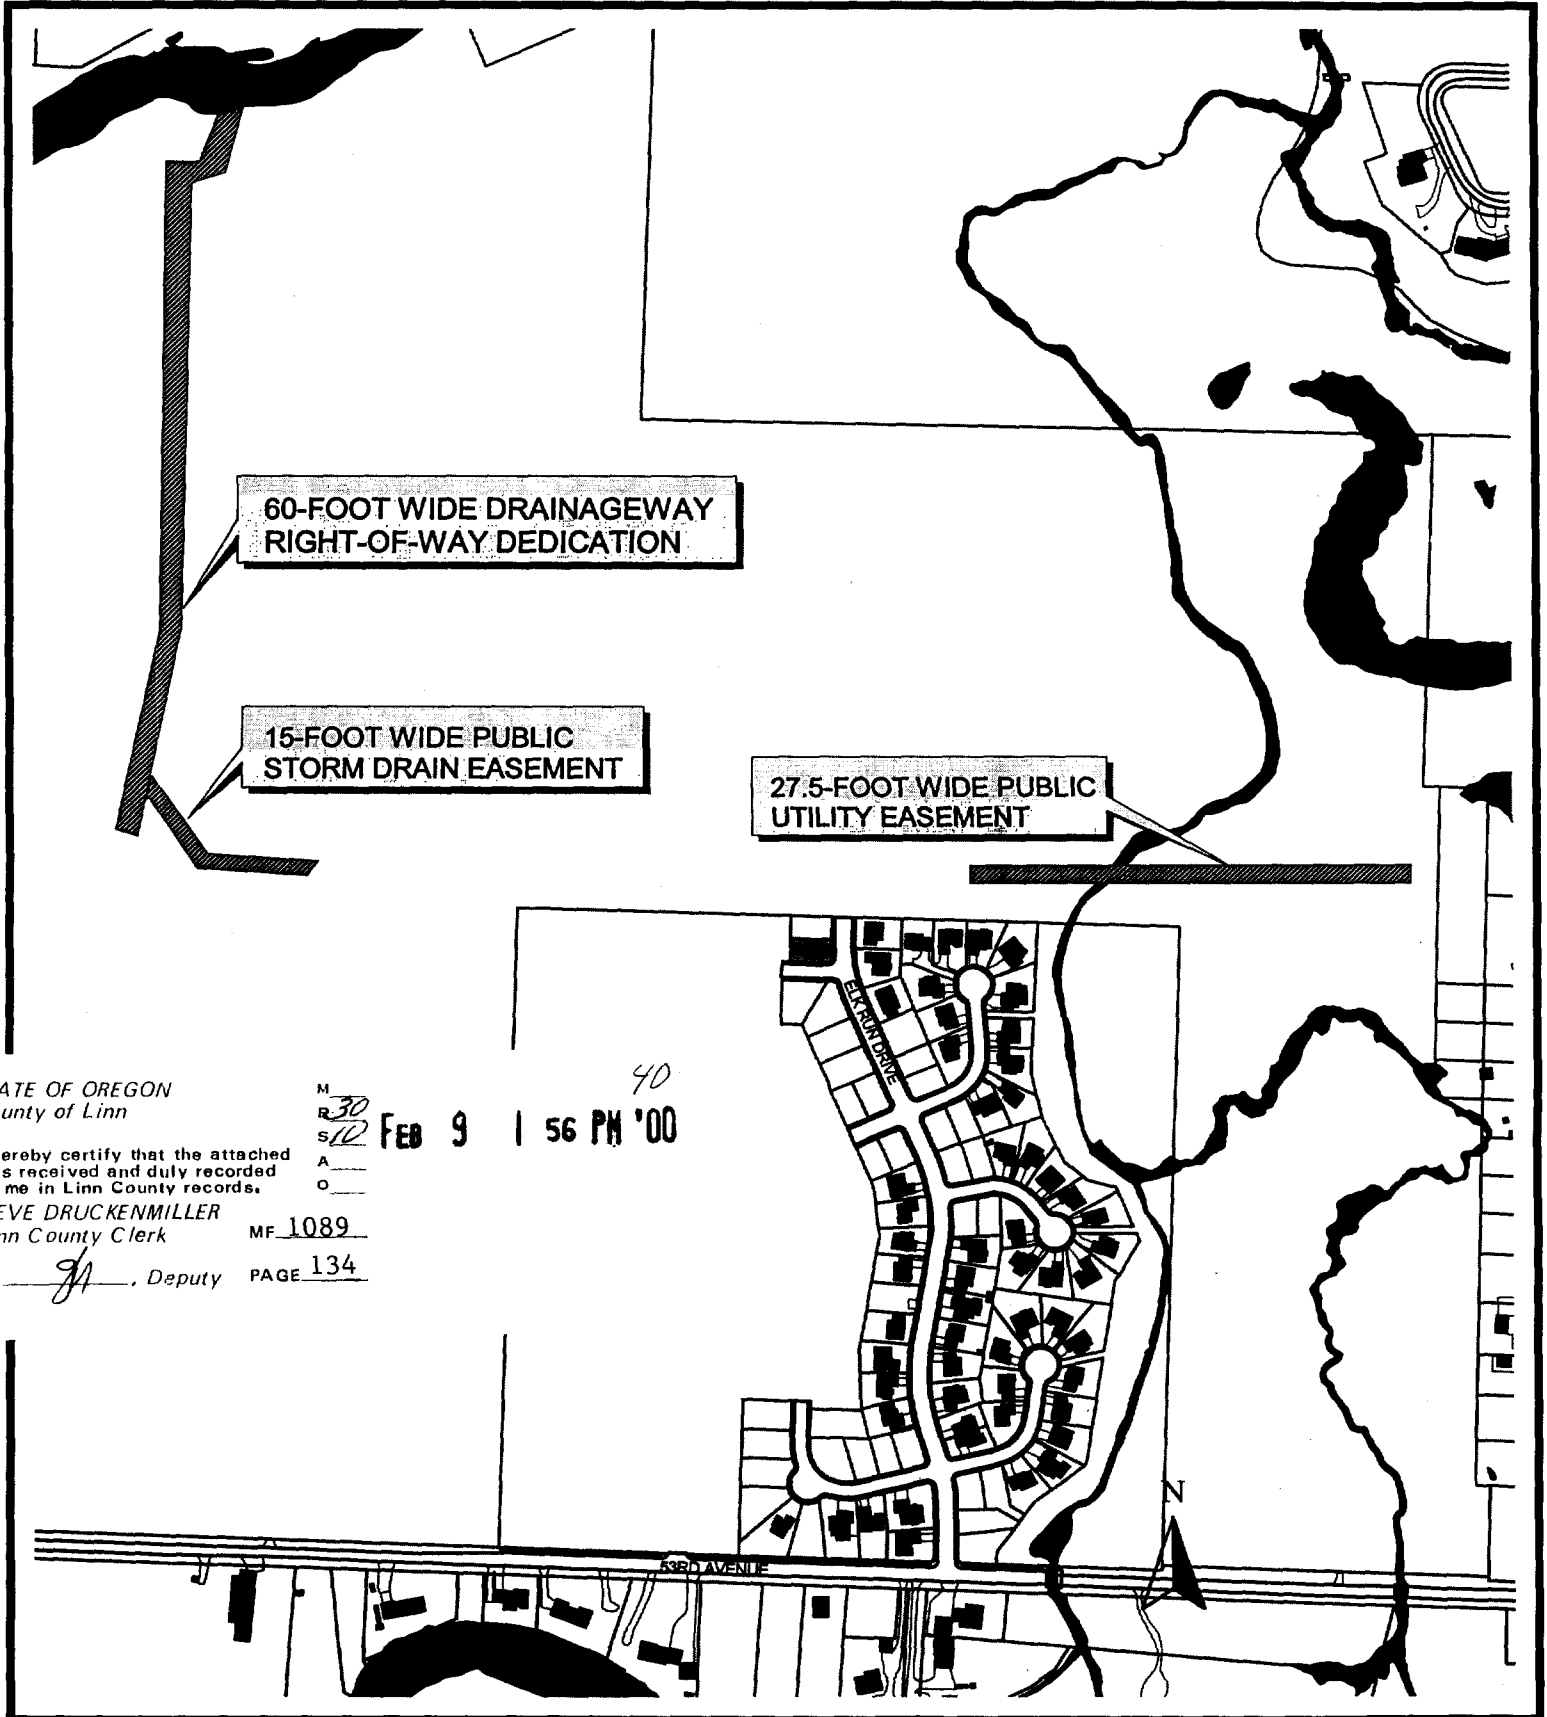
60-FOOT WIDE DRAINAGEWAY RIGHT-OF-WAY DEDICATION

15-FOOT WIDE PUBLIC STORM DRAIN EASEMENT

27.5-FOOT WIDE PUBLIC UTILITY EASEMENT

ELK RUN DRIVE

ATE OF OREGON
unty of Linn

ereby certify that the attached s received and duly recorded me in Linn County records.
EVE DRUCKENMILLER
nn County Clerk
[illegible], Deputy

M___
R 30
S 10
A___
O___

40
FEB 9 1 56 PM '00

MF 1089
PAGE 134

N

53RD AVENUE